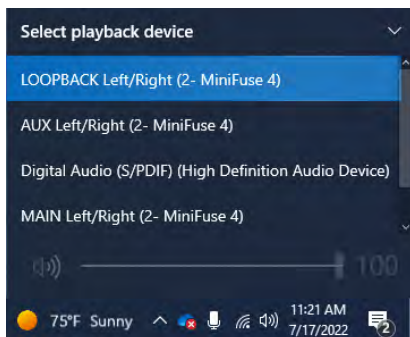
Select playback device

LOOPBACK Left/Right (2- MiniFuse 4)

AUX Left/Right (2- MiniFuse 4)

Digital Audio (S/PDIF) (High Definition Audio Device)

MAIN Left/Right (2- MiniFuse 4)

100

75°F Sunny

11:21 AM
7/17/2022

2